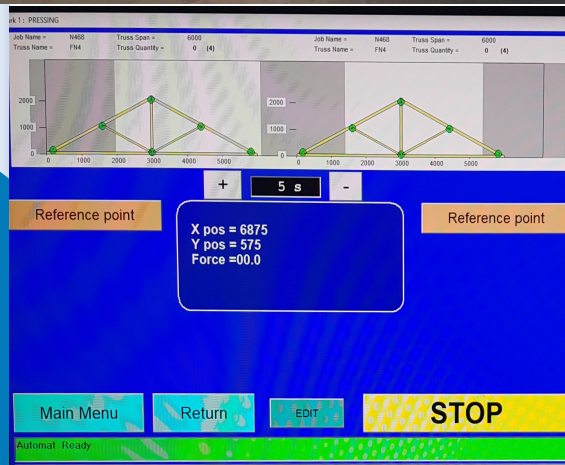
rk 1 : PRESSING

Job Name = N460 Truss Span = 6000
Truss Name = FN4 Truss Quantity = 0 (4)

Job Name = N460 Truss Span = 6000
Truss Name = FN4 Truss Quantity = 0 (4)

2000
1000
0
0 1000 2000 3000 4000 5000

2000
1000
0
0 1000 2000 3000 4000 5000

+ 5 s -

Reference point

X pos = 6875
Y pos = 575
Force =00.0

Reference point

Main Menu

Return

EDIT

STOP

Automat Ready